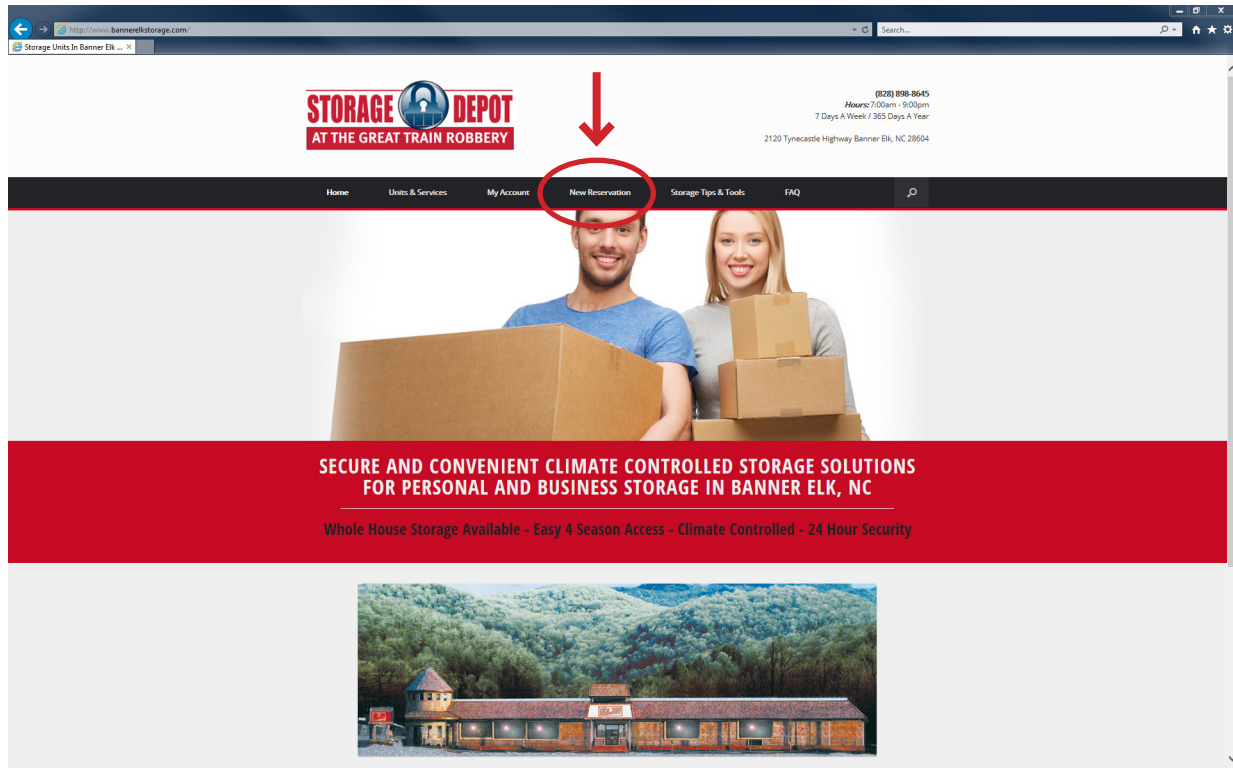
http://www.bannerelkstorage.com/

Search...

Storage Units In Banner Elk ...

STORAGE DEPOT
AT THE GREAT TRAIN ROBBERY

(828) 898-8645
Hours: 7:00am - 9:00pm
7 Days A Week / 365 Days A Year

2120 Tynecastle Highway Banner Elk, NC 28604

Home Units & Services My Account New Reservation Storage Tips & Tools FAQ

SECURE AND CONVENIENT CLIMATE CONTROLLED STORAGE SOLUTIONS FOR PERSONAL AND BUSINESS STORAGE IN BANNER ELK, NC

Whole House Storage Available - Easy 4 Season Access - Climate Controlled - 24 Hour Security